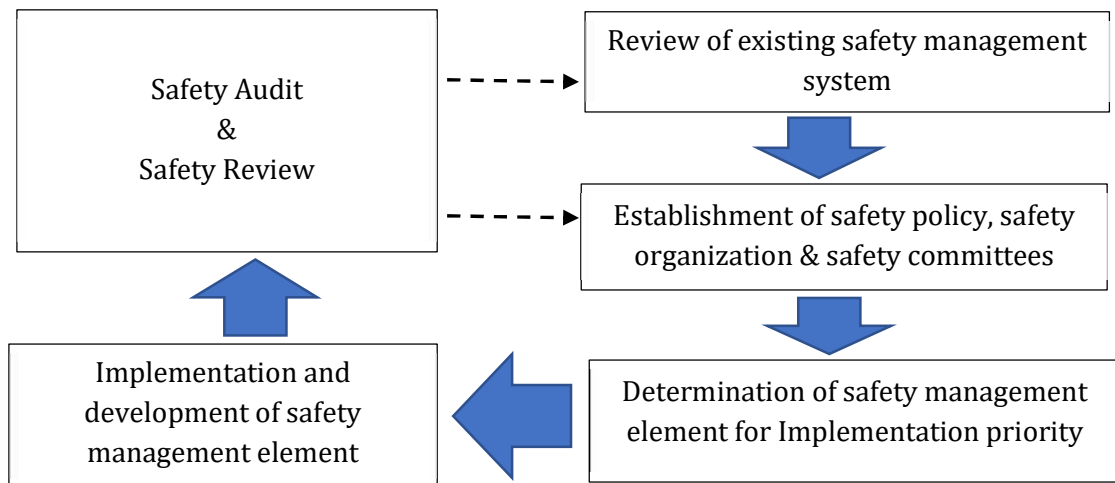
Safety Audit
&
Safety Review

Review of existing safety management system

Establishment of safety policy, safety organization & safety committees

Determination of safety management element for Implementation priority

Implementation and development of safety management element